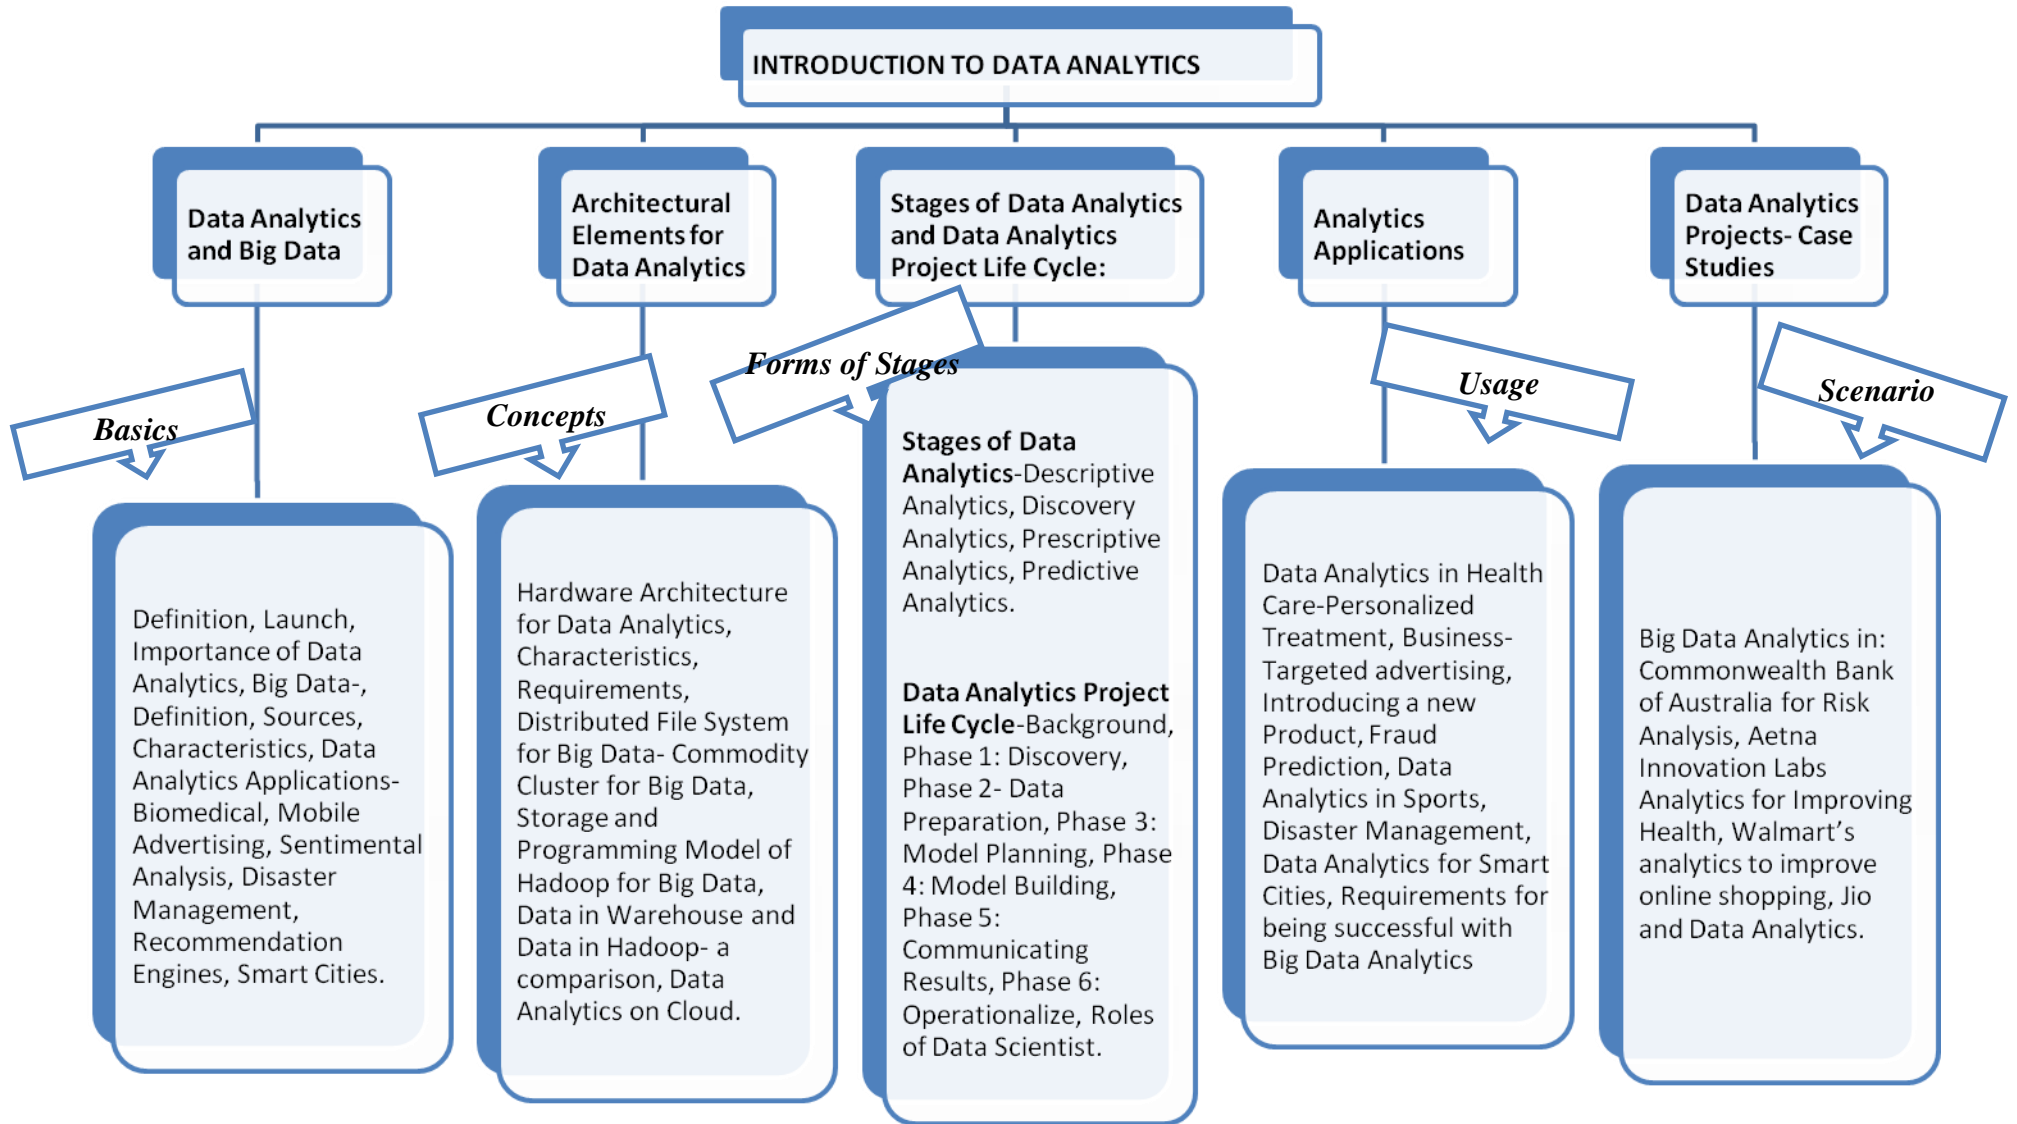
INTRODUCTION TO DATA ANALYTICS

Data Analytics and Big Data

Basics

Definition, Launch, Importance of Data Analytics, Big Data-, Definition, Sources, Characteristics, Data Analytics Applications-Biomedical, Mobile Advertising, Sentimental Analysis, Disaster Management, Recommendation Engines, Smart Cities.

Architectural Elements for Data Analytics

Concepts

Hardware Architecture for Data Analytics, Characteristics, Requirements, Distributed File System for Big Data- Commodity Cluster for Big Data, Storage and Programming Model of Hadoop for Big Data, Data in Warehouse and Data in Hadoop- a comparison, Data Analytics on Cloud.

Stages of Data Analytics and Data Analytics Project Life Cycle:

Forms of Stages

Stages of Data Analytics-Descriptive Analytics, Discovery Analytics, Prescriptive Analytics, Predictive Analytics.

Data Analytics Project Life Cycle-Background, Phase 1: Discovery, Phase 2- Data Preparation, Phase 3: Model Planning, Phase 4: Model Building, Phase 5: Communicating Results, Phase 6: Operationalize, Roles of Data Scientist.

Analytics Applications

Usage

Data Analytics in Health Care-Personalized Treatment, Business-Targeted advertising, Introducing a new Product, Fraud Prediction, Data Analytics in Sports, Disaster Management, Data Analytics for Smart Cities, Requirements for being successful with Big Data Analytics

Data Analytics Projects- Case Studies

Scenario

Big Data Analytics in: Commonwealth Bank of Australia for Risk Analysis, Aetna Innovation Labs Analytics for Improving Health, Walmart's analytics to improve online shopping, Jio and Data Analytics.